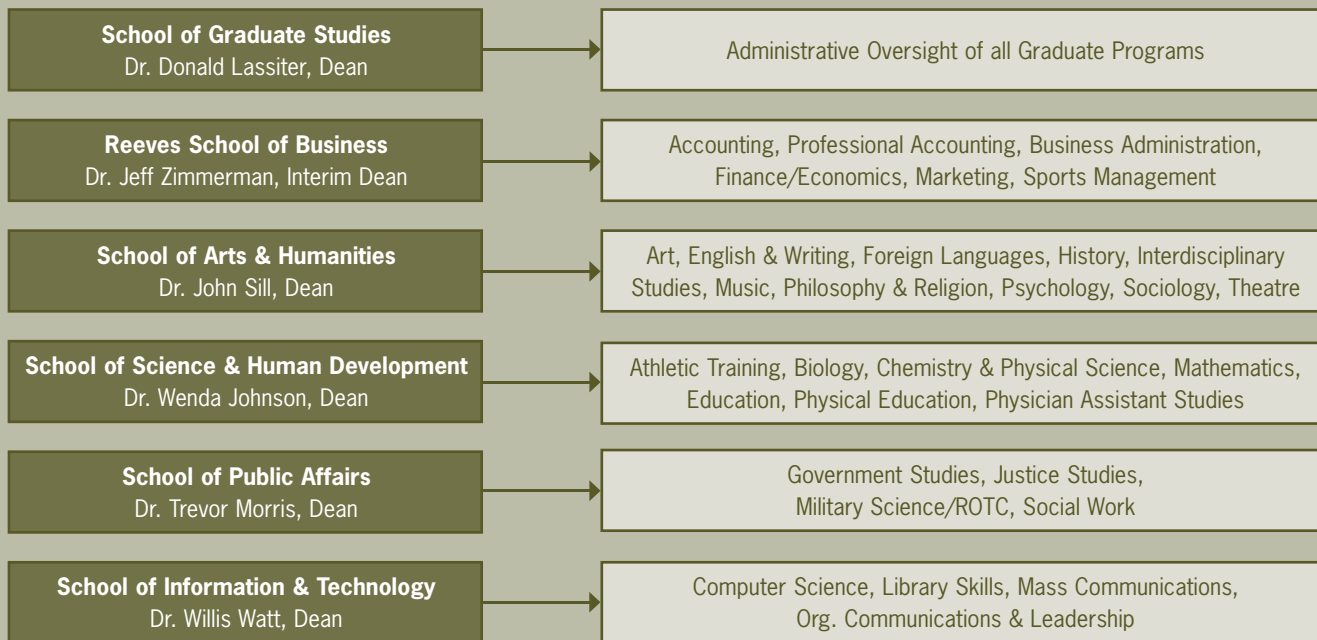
School of Graduate Studies
Dr. Donald Lassiter, Dean

Administrative Oversight of all Graduate Programs

Reeves School of Business
Dr. Jeff Zimmerman, Interim Dean

Accounting, Professional Accounting, Business Administration, Finance/Economics, Marketing, Sports Management

School of Arts & Humanities
Dr. John Sill, Dean

Art, English & Writing, Foreign Languages, History, Interdisciplinary Studies, Music, Philosophy & Religion, Psychology, Sociology, Theatre

School of Science & Human Development
Dr. Wenda Johnson, Dean

Athletic Training, Biology, Chemistry & Physical Science, Mathematics, Education, Physical Education, Physician Assistant Studies

School of Public Affairs
Dr. Trevor Morris, Dean

Government Studies, Justice Studies, Military Science/ROTC, Social Work

School of Information & Technology
Dr. Willis Watt, Dean

Computer Science, Library Skills, Mass Communications, Org. Communications & Leadership